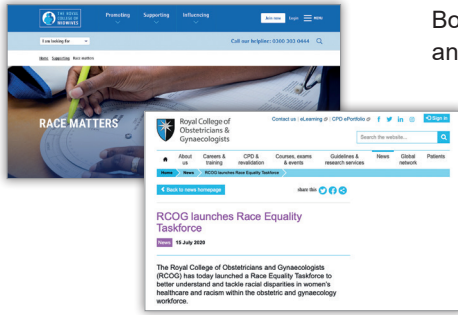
THE ROYAL COLLEGE OF MIDWIVES

Promoting Supporting Influencing

Join now Login MENU

I'm looking for

Call our helpline: 0300 303 0444

Home Supporting Race matters

RACE MATTERS

Bo
an

Royal College of Obstetricians & Gynaecologists

Contact us | eLearning | CPD ePortfolio

Sign in

Search the website...

About us Careers & training CPD & revalidation Courses, exams & events Guidelines & research services News Global network Patients

Home News RCOG launches Race Equality Taskforce

< Back to news homepage

share this

RCOG launches Race Equality Taskforce

News 15 July 2020

The Royal College of Obstetricians and Gynaecologists (RCOG) has today launched a Race Equality Taskforce to better understand and tackle racial disparities in women's healthcare and racism within the obstetric and gynaecology workforce.